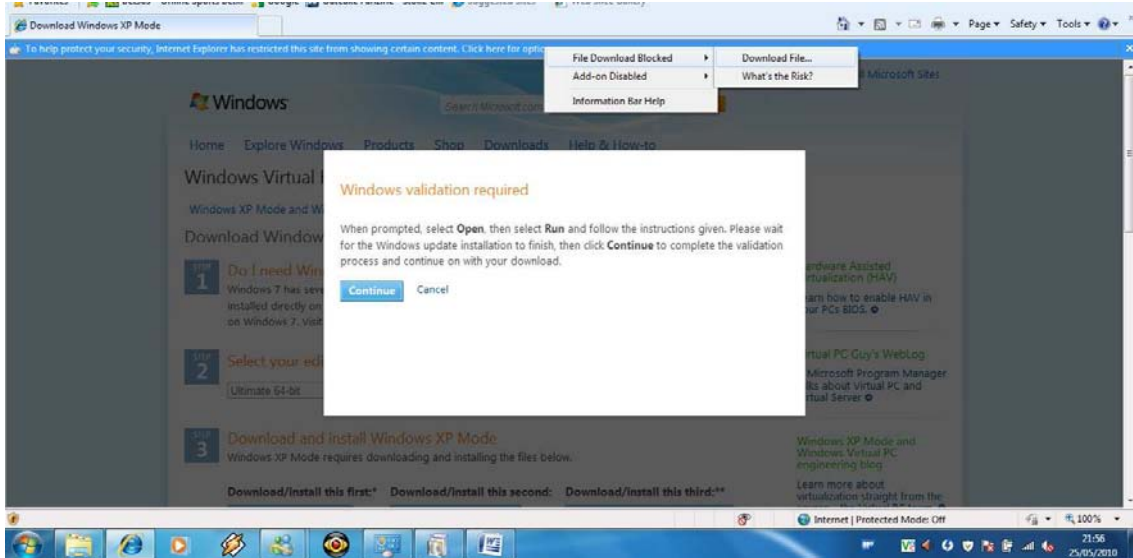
Download Windows XP Mode

Page ▾ Safety ▾ Tools ▾

To help protect your security, Internet Explorer has restricted this site from showing certain content. Click here for optio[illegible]

File Download Blocked ▸
Add-on Disabled ▸
Information Bar Help

Download File...
What's the Risk?

Microsoft Sites

Windows

Search Microsoft.com

Home Explore Windows Products Shop Downloads Help & How-to

Windows Virtual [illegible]

Windows XP Mode and W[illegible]

Download Window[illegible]

STEP 1 Do I need Win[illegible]

Windows 7 has seve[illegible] installed directly on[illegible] on Windows 7. Visit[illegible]

STEP 2 Select your edi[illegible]

Ultimate 64-bit

STEP 3 Download and install Windows XP Mode

Windows XP Mode requires downloading and installing the files below.

Download/Install this first:* Download/Install this second: Download/Install this third:**

Windows validation required

When prompted, select **Open**, then select **Run** and follow the instructions given. Please wait for the Windows update installation to finish, then click **Continue** to complete the validation process and continue on with your download.

Continue Cancel

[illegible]ardware Assisted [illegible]rtualization (HAV)

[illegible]arn how to enable HAV in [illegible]ur PCs BIOS.

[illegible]rtual PC Guy's WebLog

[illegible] Microsoft Program Manager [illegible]lks about Virtual PC and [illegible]rtual Server

Windows XP Mode and Windows Virtual PC engineering blog

Learn more about virtualization straight from the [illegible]

Internet | Protected Mode: Off

100%

21:56
25/05/2010